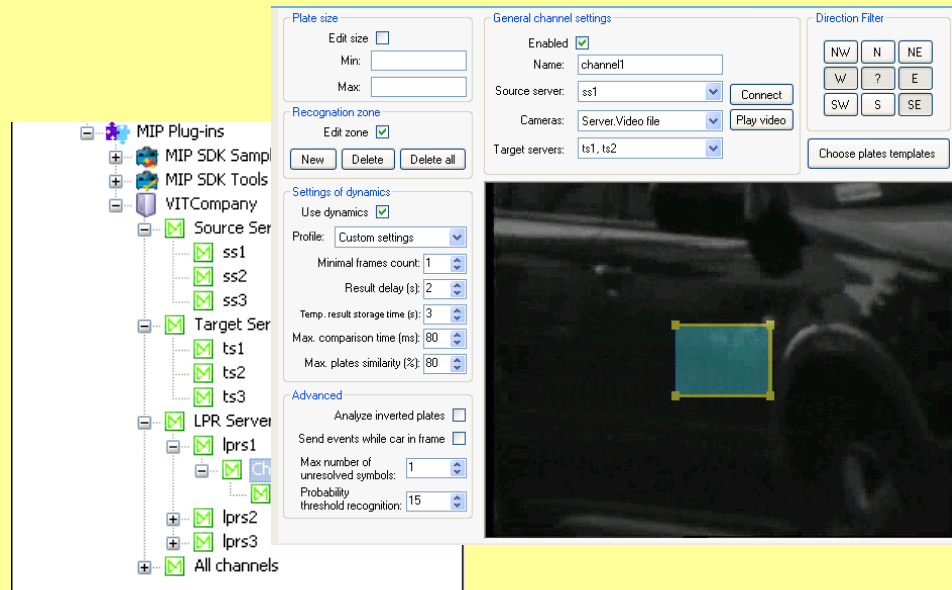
MIP Plug-ins
MIP SDK Sampl
MIP SDK Tools
VITCompany
Source Ser
ss1
ss2
ss3
Target Ser
ts1
ts2
ts3
LPR Server
lprs1
Ch
lprs2
lprs3
All channels

Plate size
Edit size
Min:
Max:

Recognation zone
Edit zone
New
Delete
Delete all

Settings of dynamics
Use dynamics
Profile: Custom settings
Minimal frames count: 1
Result delay (s): 2
Temp. result storage time (s): 3
Max. comparison time (ms): 80
Max. plates similarity (%): 80

Advanced
Analyze inverted plates
Send events while car in frame
Max number of unresolved symbols: 1
Probability threshold recognition: 15

General channel settings
Enabled
Name: channel1
Source server: ss1
Connect
Cameras: Server.Video file
Play video
Target servers: ts1, ts2

Direction Filter
NW
N
NE
W
?
E
SW
S
SE
Choose plates templates